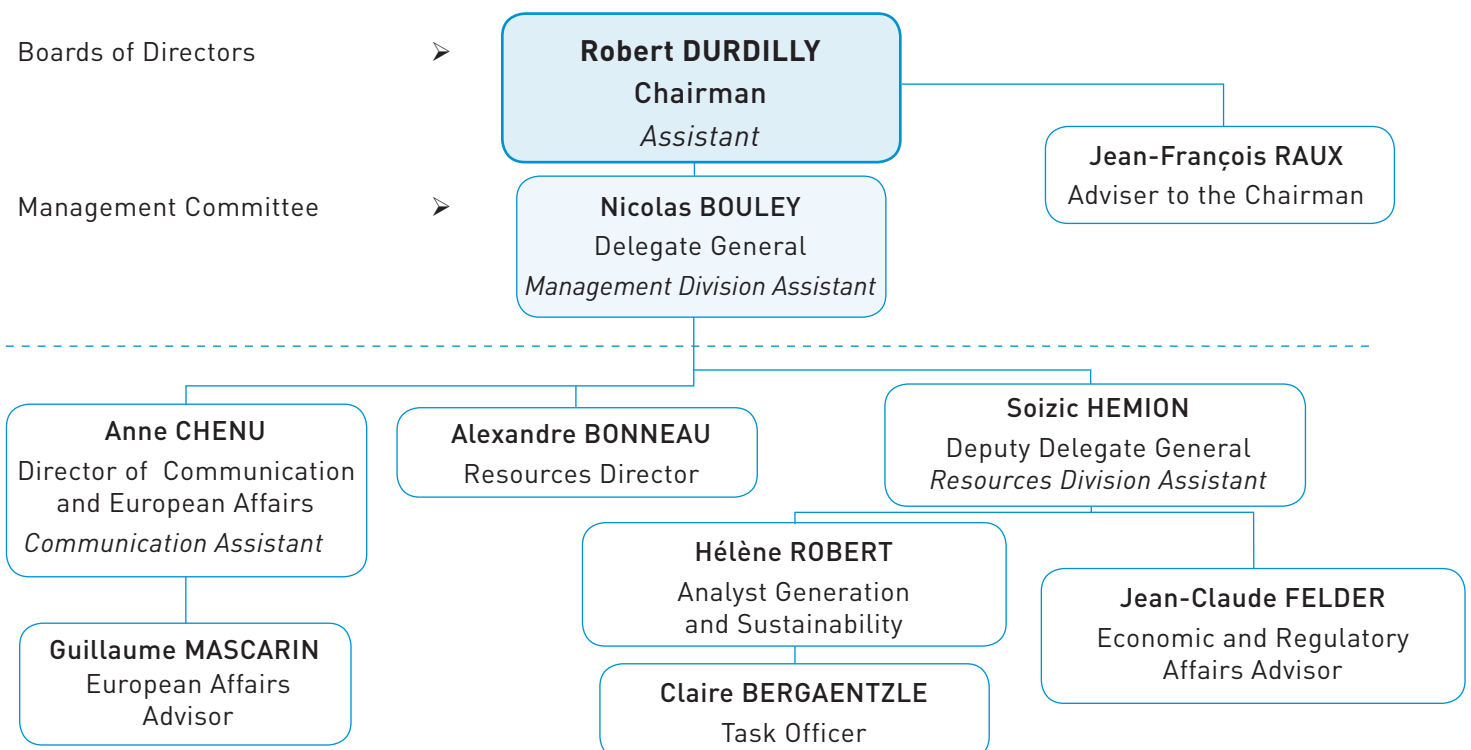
Boards of Directors ➢

Robert DURDILLY
Chairman
Assistant

Jean-François RAUX
Adviser to the Chairman

Management Committee ➢

Nicolas BOULEY
Delegate General
Management Division Assistant

Anne CHENU
Director of Communication and European Affairs
Communication Assistant

Alexandre BONNEAU
Resources Director

Soizic HEMION
Deputy Delegate General
Resources Division Assistant

Hélène ROBERT
Analyst Generation and Sustainability

Jean-Claude FELDER
Economic and Regulatory Affairs Advisor

Guillaume MASCARIN
European Affairs Advisor

Claire BERGAENTZLE
Task Officer